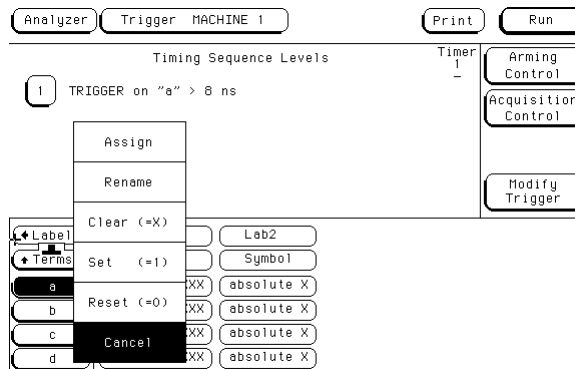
Analyzer Trigger MACHINE 1 Print Run

Timing Sequence Levels

Timer 1 –

Arming Control

Acquisition Control

Modify Trigger

1 TRIGGER on "a" > 8 ns

Assign

Rename

Clear (=X)

Set (=1)

Reset (=0)

Cancel

Label

Terms

a

b

c

d

Lab2

Symbol

XX absolute X

absolute X

XX absolute X

XX absolute X